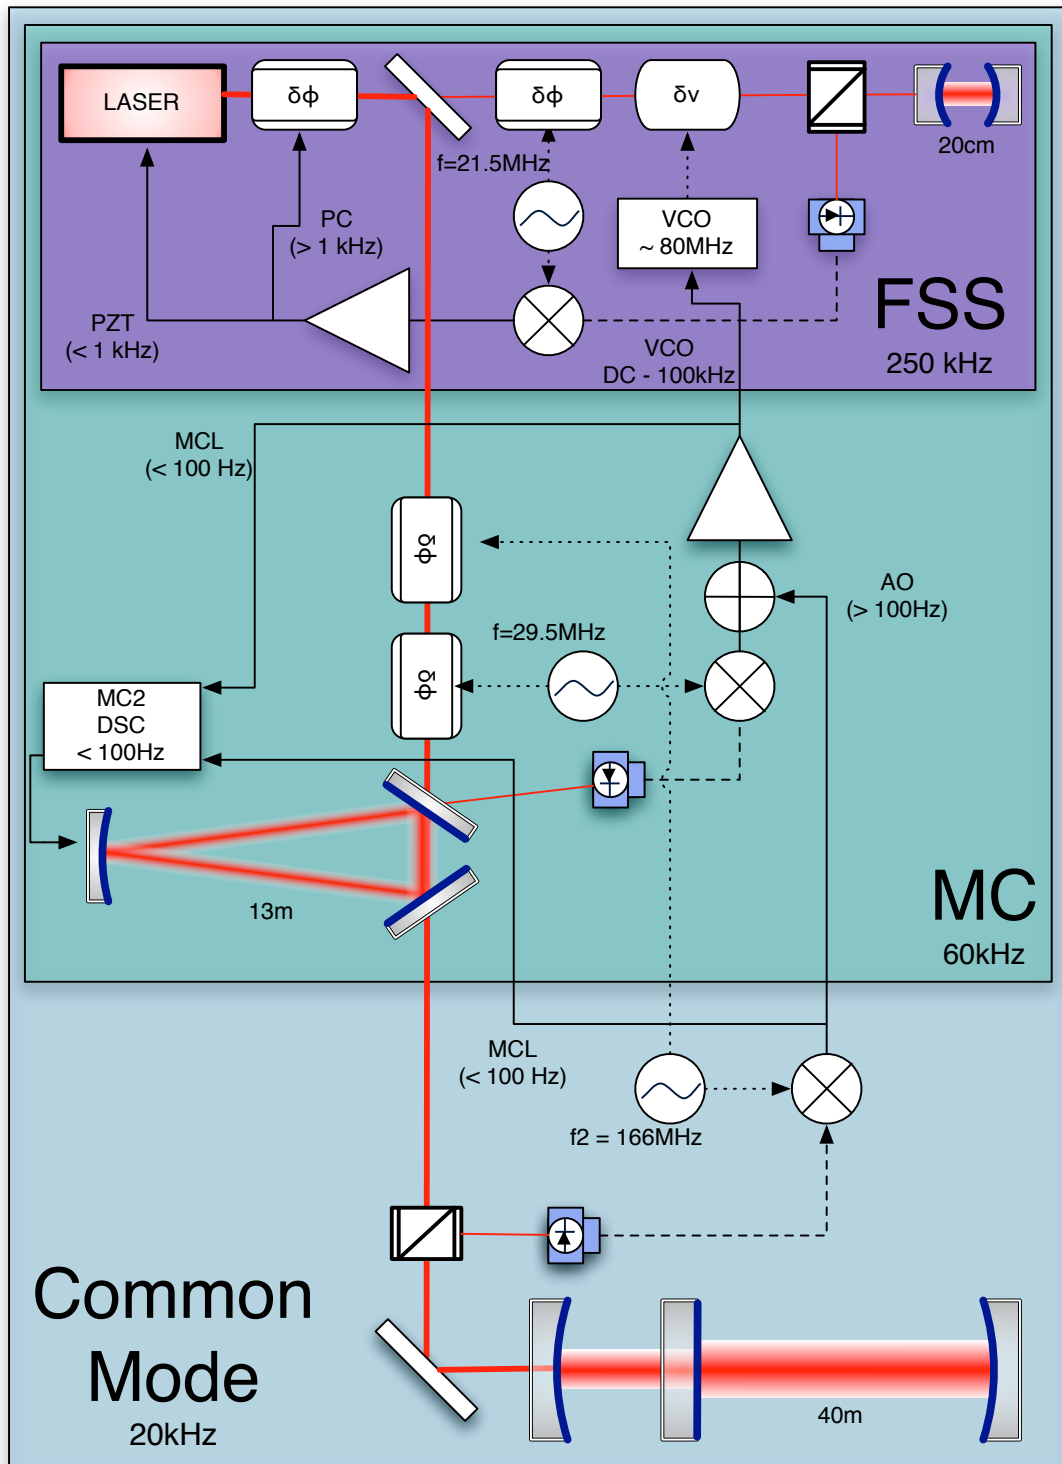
LASER

δϕ

δϕ

δν

20cm

f=21.5MHz

PC
(> 1 kHz)

VCO
~ 80MHz

PZT
(< 1 kHz)

VCO
DC - 100kHz

FSS
250 kHz

MCL
(< 100 Hz)

δΩ

AO
(> 100Hz)

f=29.5MHz

δΩ

MC2
DSC
< 100Hz

13m

MC
60kHz

MCL
(< 100 Hz)

f2 = 166MHz

Common
Mode
20kHz

40m